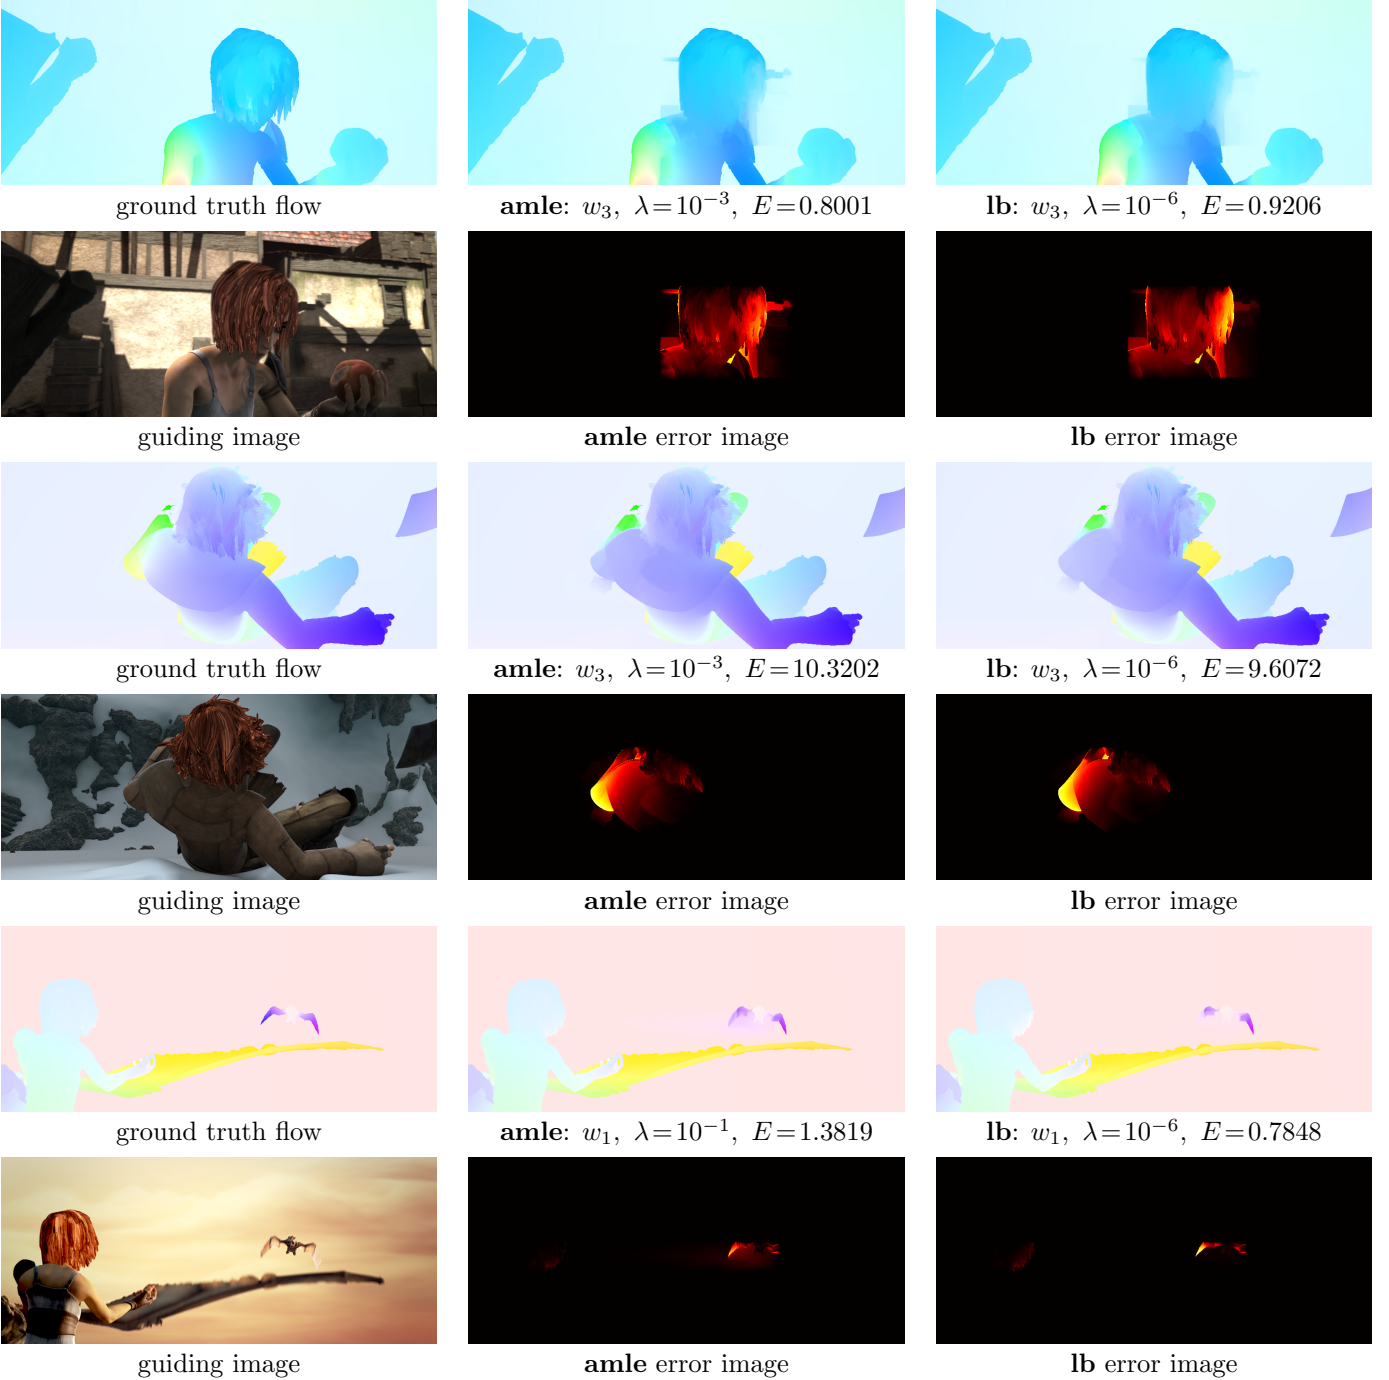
ground truth flow

**amle**: $w_3$, $\lambda=10^{-3}$, $E=0.8001$

**lb**: $w_3$, $\lambda=10^{-6}$, $E=0.9206$

guiding image

**amle** error image

**lb** error image

ground truth flow

**amle**: $w_3$, $\lambda=10^{-3}$, $E=10.3202$

**lb**: $w_3$, $\lambda=10^{-6}$, $E=9.6072$

guiding image

**amle** error image

**lb** error image

ground truth flow

**amle**: $w_1$, $\lambda=10^{-1}$, $E=1.3819$

**lb**: $w_1$, $\lambda=10^{-6}$, $E=0.7848$

guiding image

**amle** error image

**lb** error image